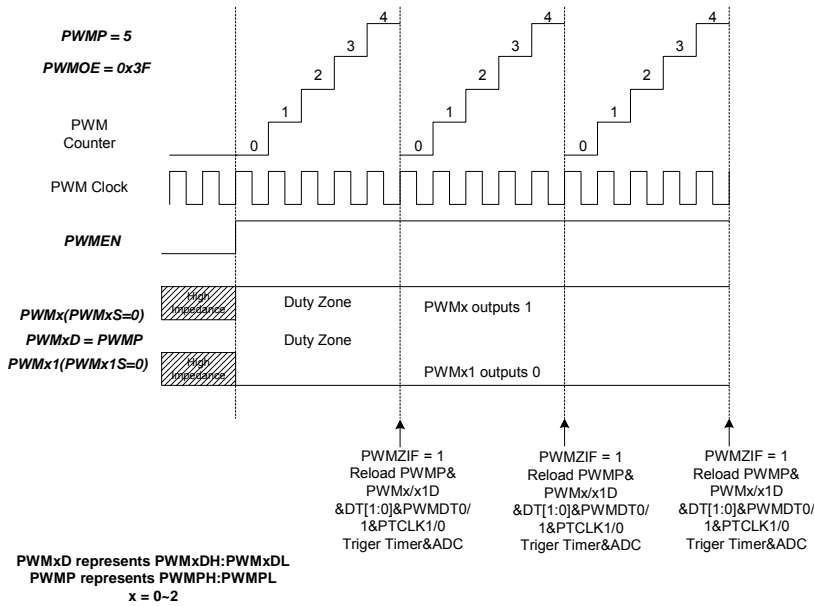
PWMP = 5

PWMOE = 0x3F

PWM Counter

0 1 2 3 4 0 1 2 3 4 0 1 2 3 4

PWM Clock

PWMEN

High Impedance

Duty Zone

PWMx outputs 1

PWMx(PWMxS=0)

PWMxD = PWMP

Duty Zone

PWMx1(PWMx1S=0)

High Impedance

PWMx1 outputs 0

PWMZIF = 1 Reload PWMP& PWMx/x1D &DT[1:0]&PWMDT0/ 1&PTCLK1/0 Triger Timer&ADC

PWMZIF = 1 Reload PWMP& PWMx/x1D &DT[1:0]&PWMDT0/ 1&PTCLK1/0 Triger Timer&ADC

PWMZIF = 1 Reload PWMP& PWMx/x1D &DT[1:0]&PWMDT0/ 1&PTCLK1/0 Triger Timer&ADC

PWMxD represents PWMxDH:PWMxDL
PWMP represents PWMPH:PWMPL
x = 0~2